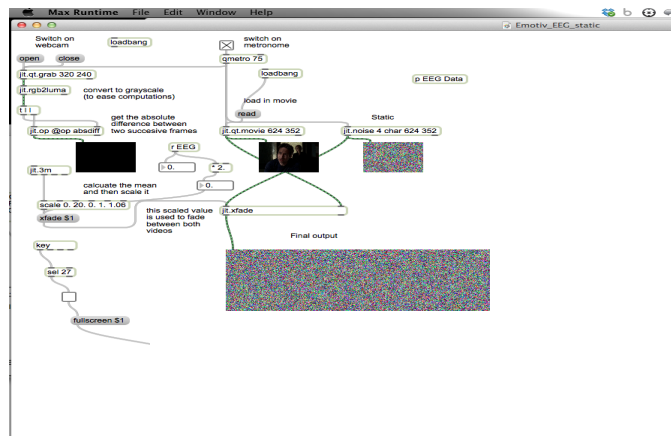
Max Runtime File Edit Window Help

Emotiv_EEG_static

Switch on webcam

loadbang

switch on metronome

open close

qmetro 75

jit.qt.grab 320 240

loadbang

p EEG Data

jit.rgb2luma

convert to grayscale (to ease computations)

load in movie

t l l

read

Static

get the absolute difference between two succesive frames

jit.op @op absdiff

jit.qt.movie 624 352

jit.noise 4 char 624 352

r EEG

0.

* 2.

jit.3m

0.

calcuate the mean and then scale it

scale 0. 20. 0. 1. 1.06

this scaled value is used to fade between both videos

jit.xfade

xfade $1

Final output

key

sel 27

fullscreen $1